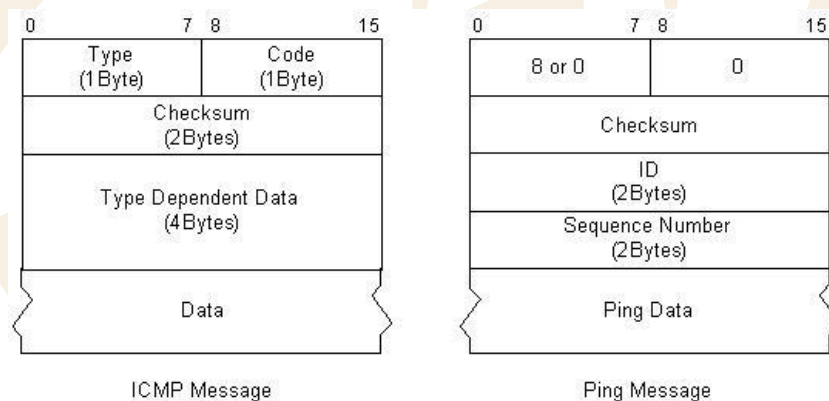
0 7 8 15

| Type (1Byte) | Code (1Byte) |
|---|---|
| Checksum (2Bytes) | |
| Type Dependent Data (4Bytes) | |
| Data | |

ICMP Message

0 7 8 15

| 8 or 0 | 0 |
|---|---|
| Checksum | |
| ID (2Bytes) | |
| Sequence Number (2Bytes) | |
| Ping Data | |

Ping Message